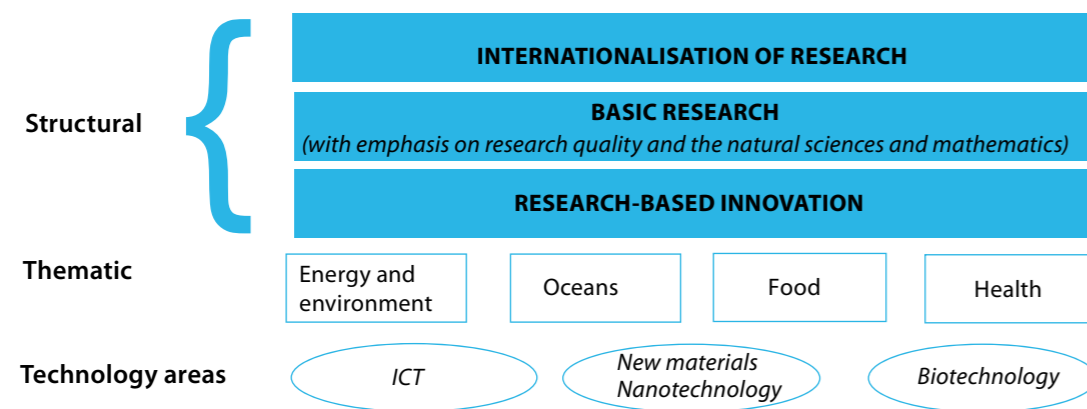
Structural

INTERNATIONALISATION OF RESEARCH

BASIC RESEARCH
(with emphasis on research quality and the natural sciences and mathematics)

RESEARCH-BASED INNOVATION

Thematic

Energy and environment

Oceans

Food

Health

Technology areas

ICT

New materials
Nanotechnology

Biotechnology